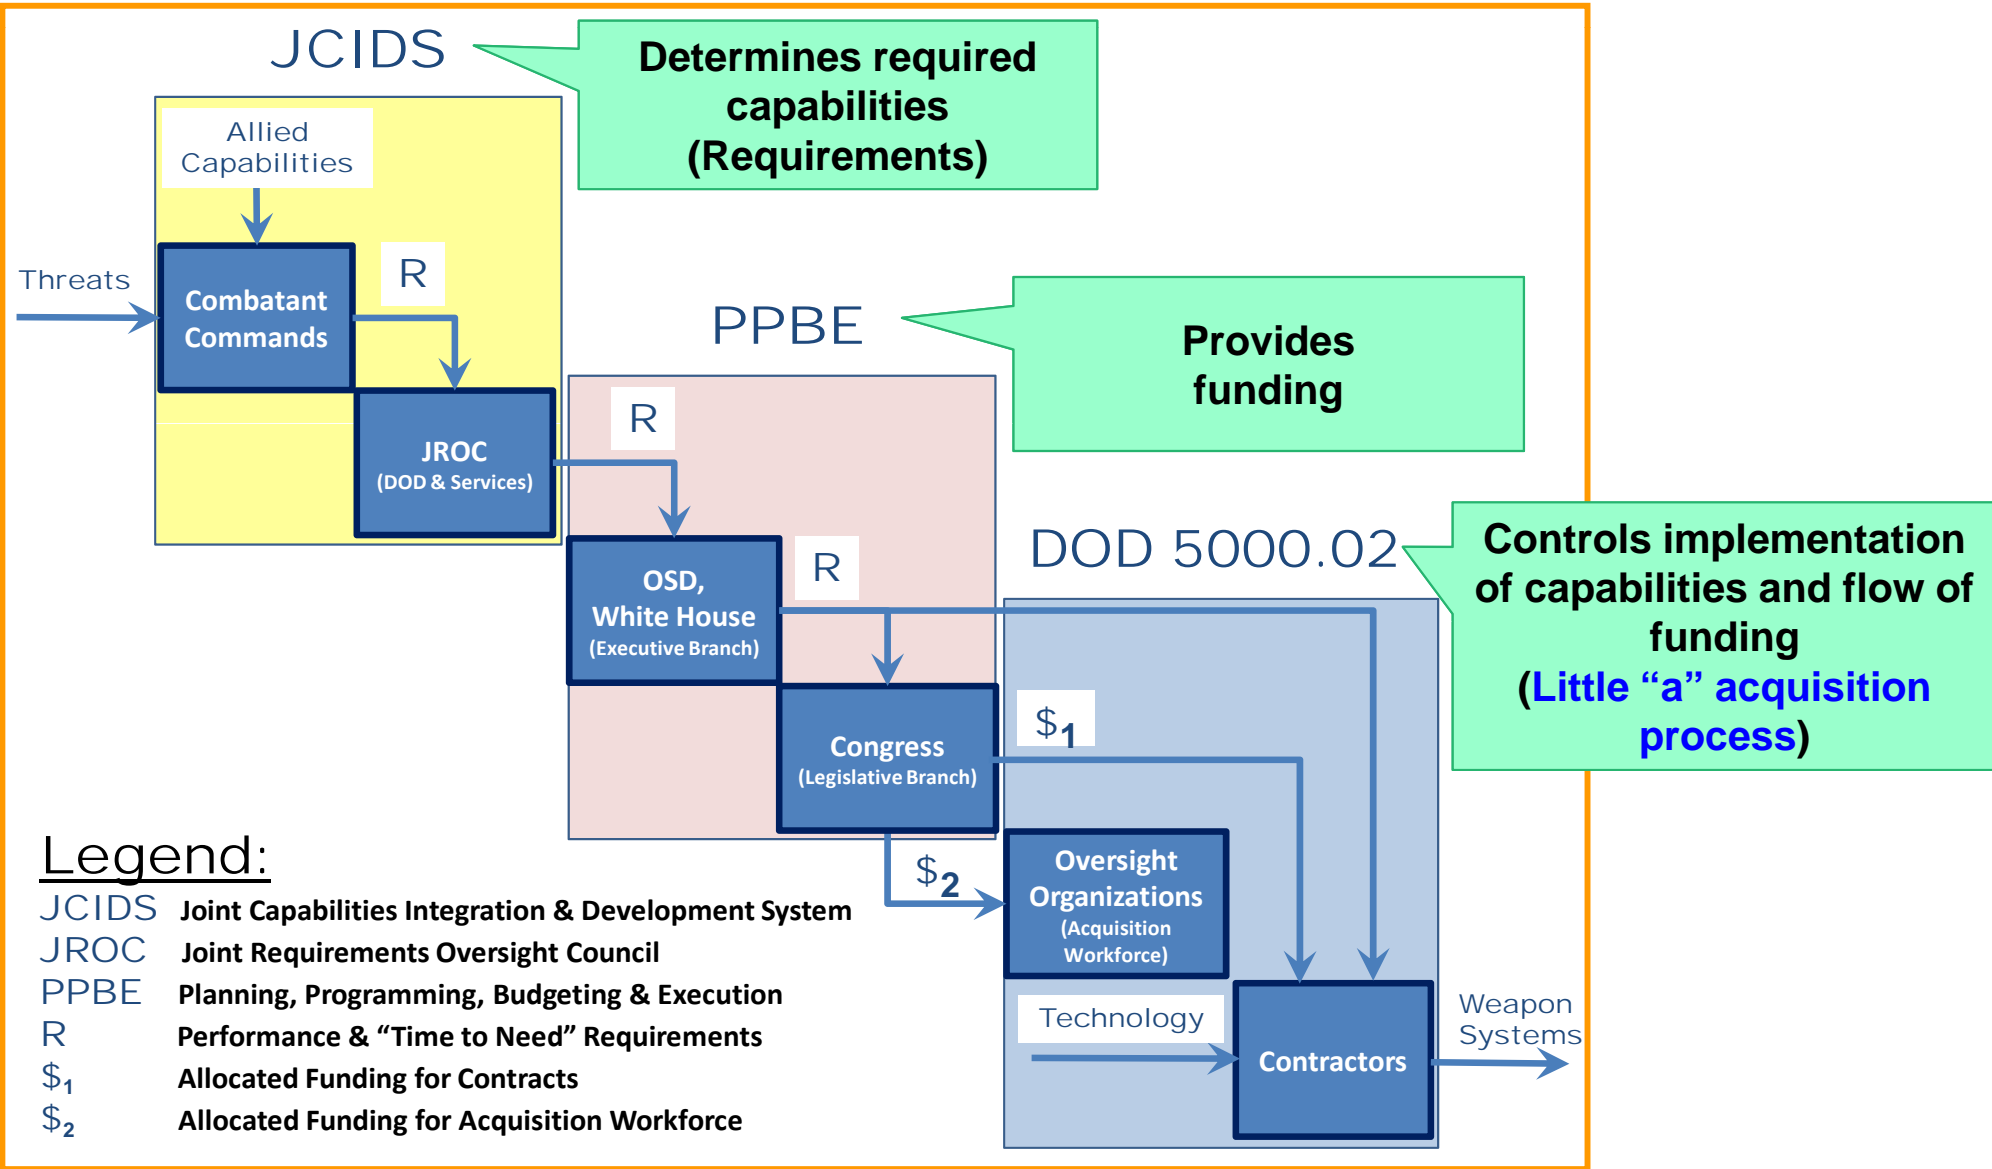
JCIDS

Determines required capabilities (Requirements)

Allied Capabilities

Threats

Combatant Commands

R

JROC (DOD & Services)

PPBE

Provides funding

R

OSD, White House (Executive Branch)

R

DOD 5000.02

Controls implementation of capabilities and flow of funding (Little "a" acquisition process)

Congress (Legislative Branch)

$_1$

$_2$

Oversight Organizations (Acquisition Workforce)

Technology

Contractors

Weapon Systems

Legend:

| | |
|---|---|
| JCIDS | Joint Capabilities Integration & Development System |
| JROC | Joint Requirements Oversight Council |
| PPBE | Planning, Programming, Budgeting & Execution |
| R | Performance & "Time to Need" Requirements |
| $\$_1$ | Allocated Funding for Contracts |
| $\$_2$ | Allocated Funding for Acquisition Workforce |